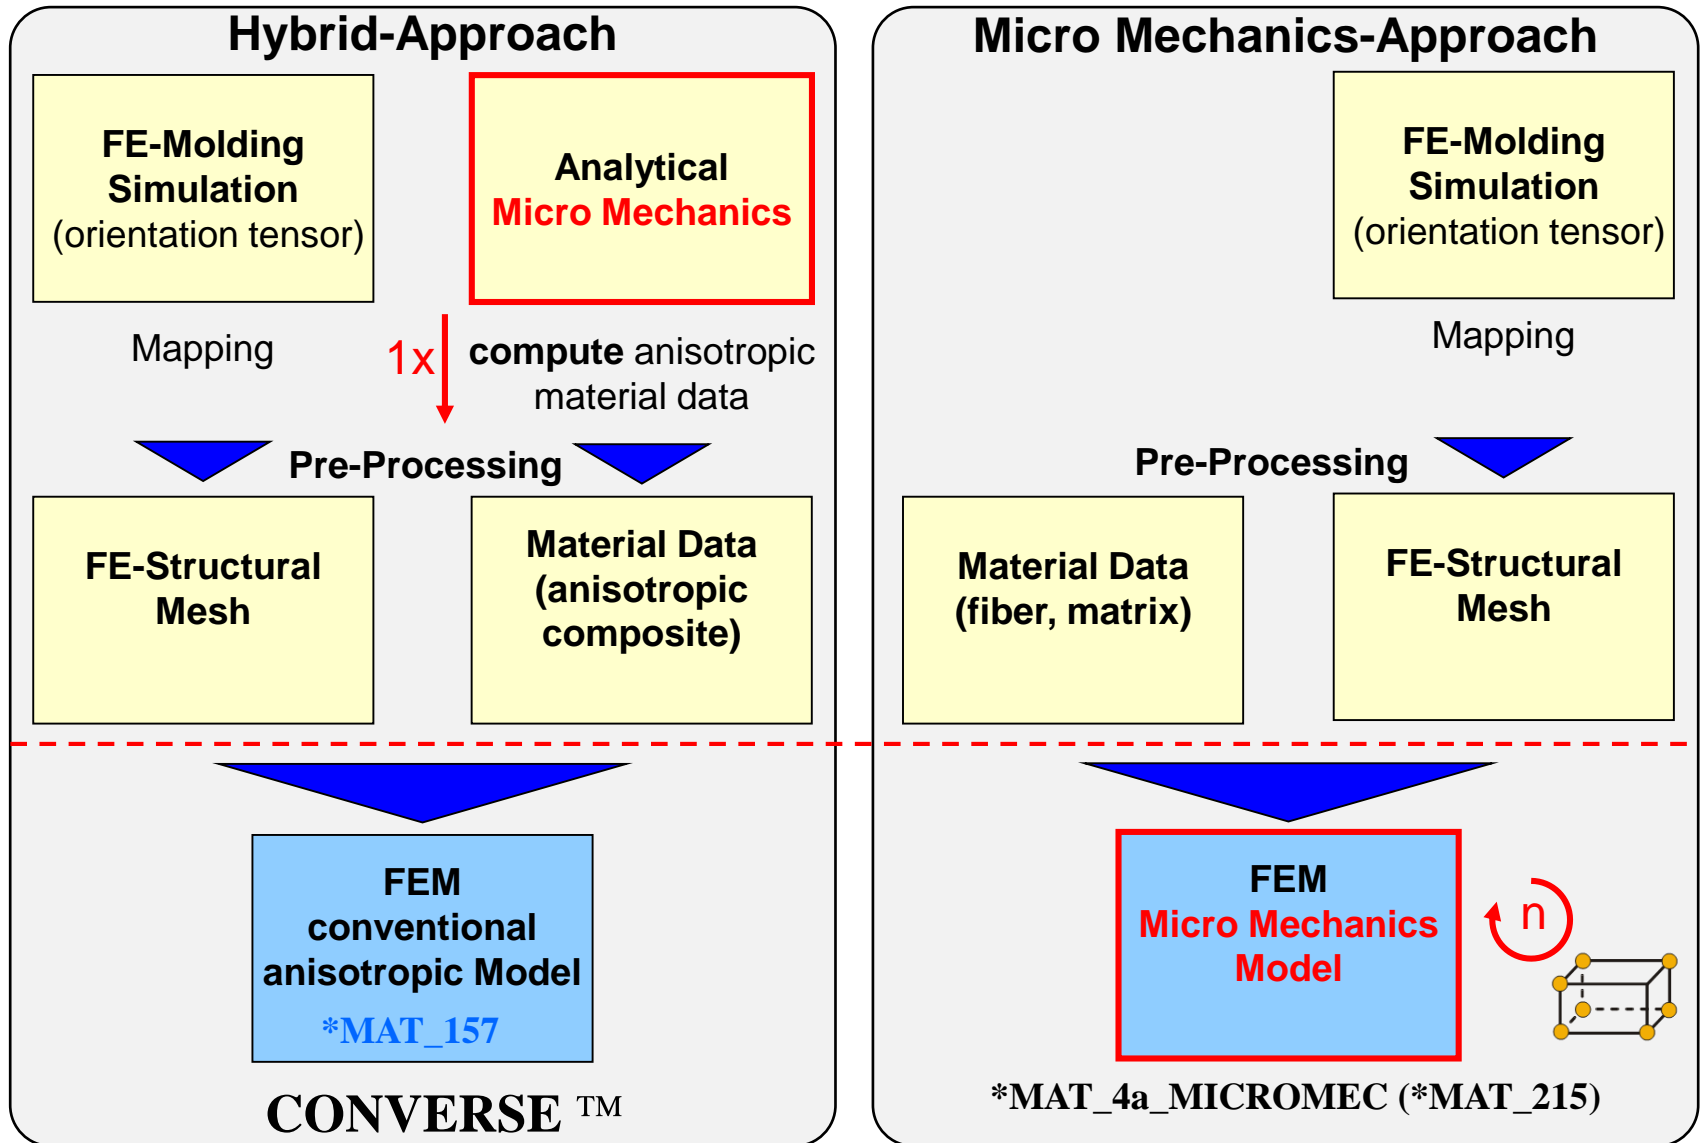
Hybrid-Approach

FE-Molding Simulation (orientation tensor)

Analytical Micro Mechanics

Mapping

1x

compute anisotropic material data

Pre-Processing

FE-Structural Mesh

Material Data (anisotropic composite)

FEM conventional anisotropic Model *MAT_157

CONVERSE ™

Micro Mechanics-Approach

FE-Molding Simulation (orientation tensor)

Mapping

Pre-Processing

Material Data (fiber, matrix)

FE-Structural Mesh

FEM Micro Mechanics Model

n

*MAT_4a_MICROMEC (*MAT_215)